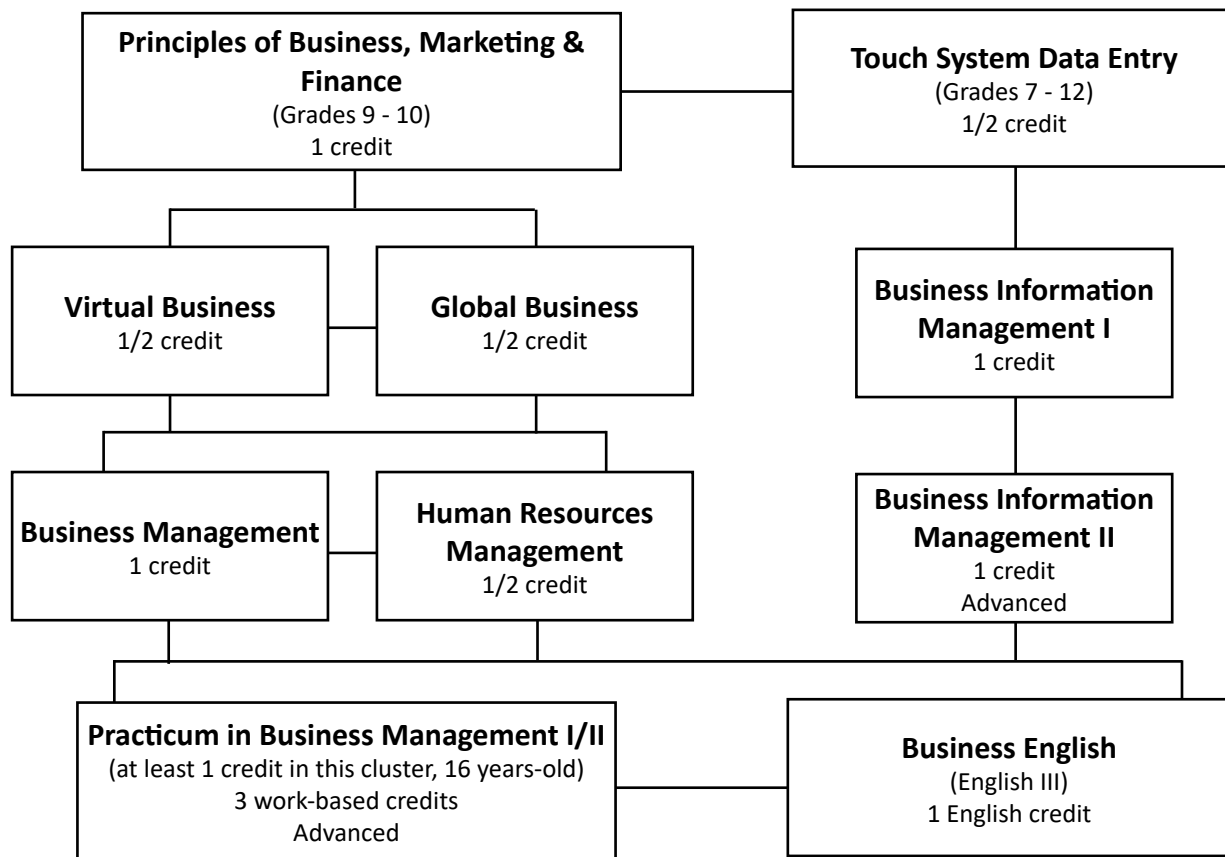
**Principles of Business, Marketing & Finance**
(Grades 9 - 10)
1 credit

**Touch System Data Entry**
(Grades 7 - 12)
1/2 credit

**Virtual Business**
1/2 credit

**Global Business**
1/2 credit

**Business Information Management I**
1 credit

**Business Management**
1 credit

**Human Resources Management**
1/2 credit

**Business Information Management II**
1 credit
Advanced

**Practicum in Business Management I/II**
(at least 1 credit in this cluster, 16 years-old)
3 work-based credits
Advanced

**Business English**
(English III)
1 English credit